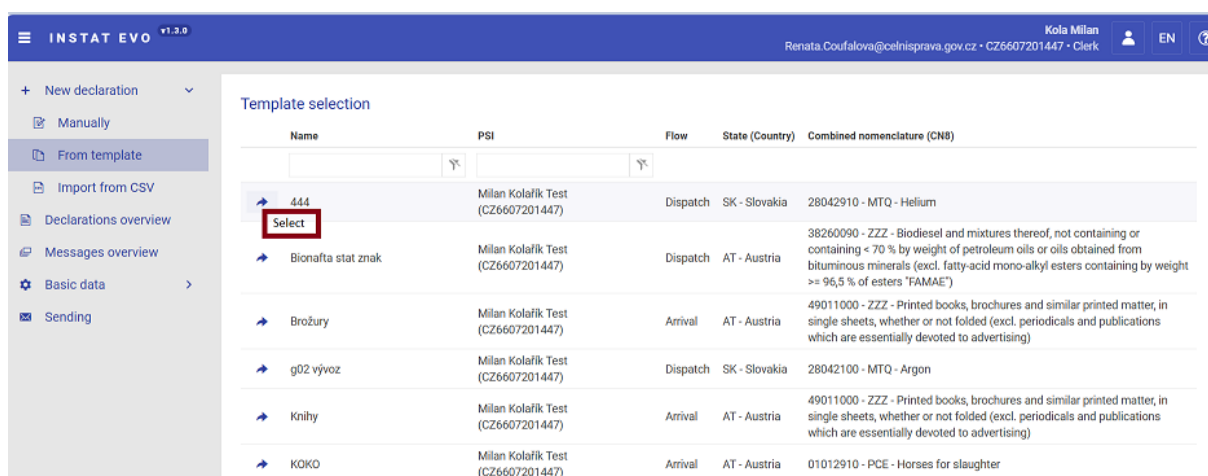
INSTAT EVO v1.3.0

Kola Milan
Renata.Coufalova@celnisprava.gov.cz • CZ6607201447 • Clerk

EN

+ New declaration
Manually
From template
Import from CSV
Declarations overview
Messages overview
Basic data
Sending

Template selection

| | Name | PSI | Flow | State (Country) | Combined nomenclature (CN8) |
|---|---|---|---|---|---|
| Select | 444 | Milan Kolařík Test (CZ6607201447) | Dispatch | SK - Slovakia | 28042910 - MTQ - Helium |
| | Bionafta stat znak | Milan Kolařík Test (CZ6607201447) | Dispatch | AT - Austria | 38260090 - ZZZ - Biodiesel and mixtures thereof, not containing or containing < 70 % by weight of petroleum oils or oils obtained from bituminous minerals (excl. fatty-acid mono-alkyl esters containing by weight >= 96,5 % of esters "FAMAE") |
| | Brožury | Milan Kolařík Test (CZ6607201447) | Arrival | AT - Austria | 49011000 - ZZZ - Printed books, brochures and similar printed matter, in single sheets, whether or not folded (excl. periodicals and publications which are essentially devoted to advertising) |
| | g02 vývoz | Milan Kolařík Test (CZ6607201447) | Dispatch | SK - Slovakia | 28042100 - MTQ - Argon |
| | Knihy | Milan Kolařík Test (CZ6607201447) | Arrival | AT - Austria | 49011000 - ZZZ - Printed books, brochures and similar printed matter, in single sheets, whether or not folded (excl. periodicals and publications which are essentially devoted to advertising) |
| | KOKO | Milan Kolařík Test (CZ6607201447) | Arrival | AT - Austria | 01012910 - PCE - Horses for slaughter |